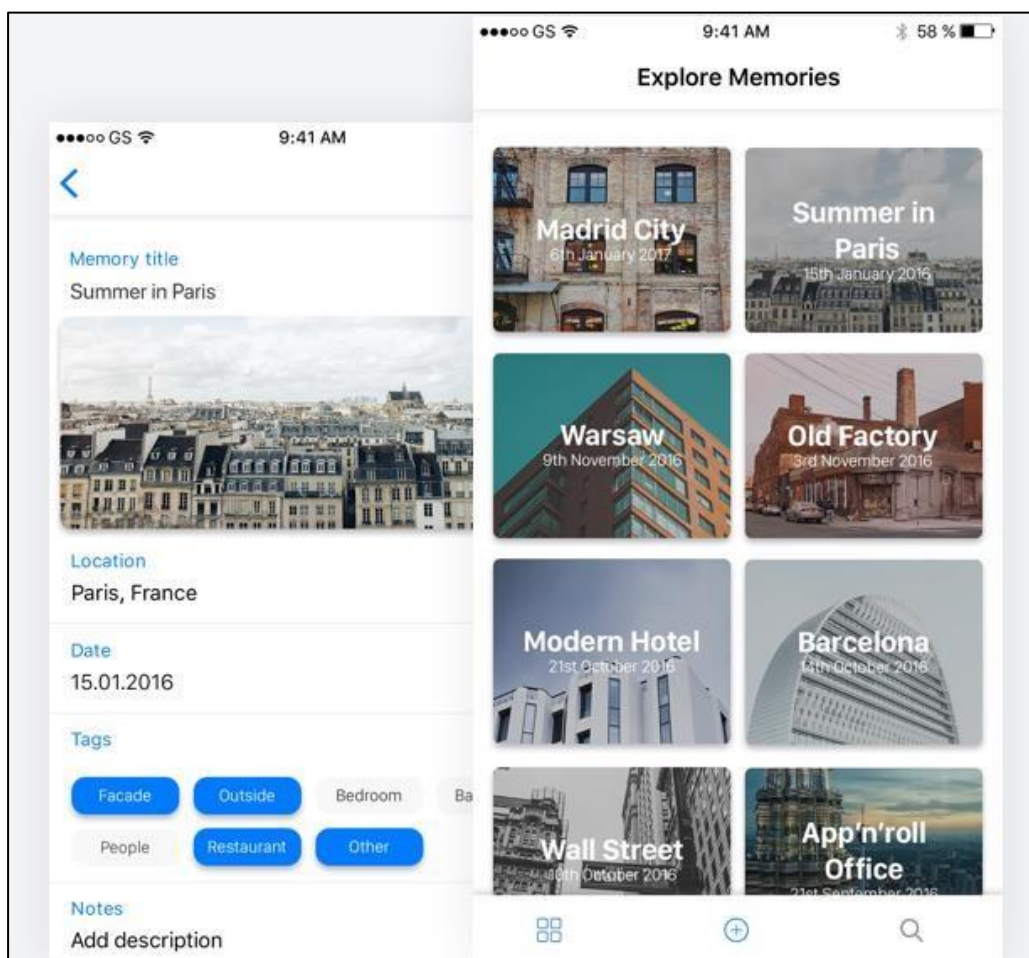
●●●○○ GS
9:41 AM

<

Memory title
Summer in Paris

Location
Paris, France

Date
15.01.2016

Tags

Facade
Outside
Bedroom
Ba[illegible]
People
Restaurant
Other

Notes
Add description

●●●○○ GS
9:41 AM
58 %

Explore Memories

Madrid City
6th January 2017

Summer in Paris
15th January 2016

Warsaw
9th November 2016

Old Factory
3rd November 2016

Modern Hotel
21st October 2016

Barcelona
14th October 2016

Wall Street
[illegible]th October 2016

App'n'roll Office
21st September 2016